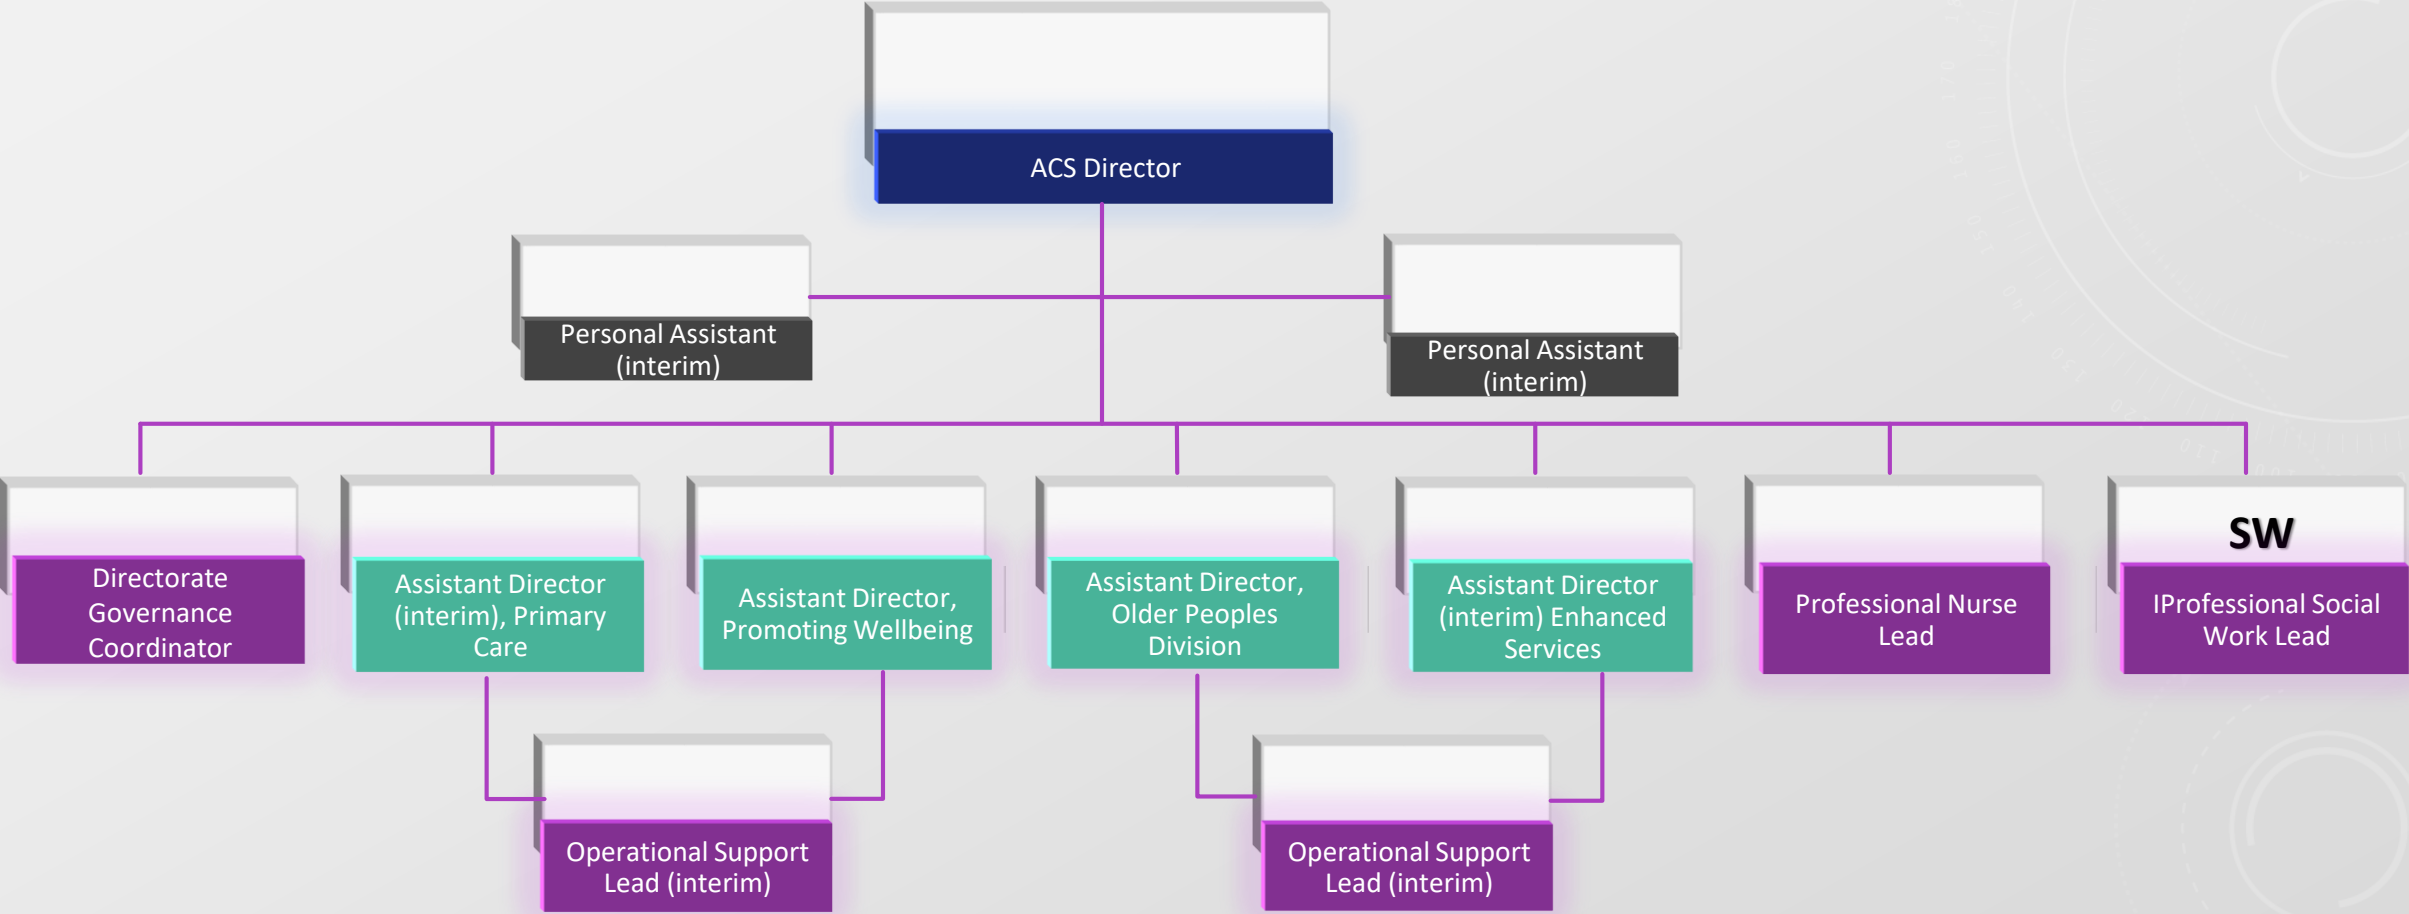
ACS Director

Personal Assistant (interim)

Personal Assistant (interim)

Directorate Governance Coordinator

Assistant Director (interim), Primary Care

Assistant Director, Promoting Wellbeing

Assistant Director, Older Peoples Division

Assistant Director (interim) Enhanced Services

Professional Nurse Lead

SW

IProfessional Social Work Lead

Operational Support Lead (interim)

Operational Support Lead (interim)